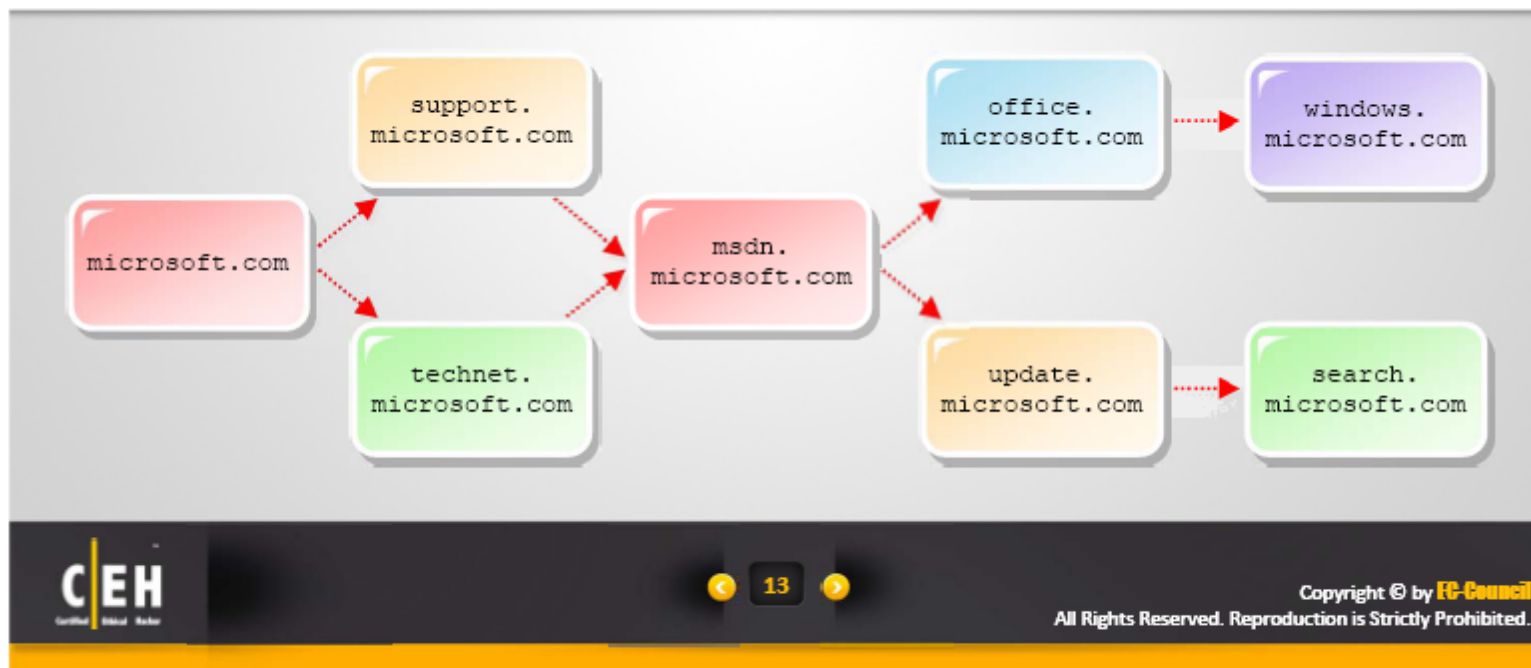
support.
microsoft.com

microsoft.com

technet.
microsoft.com

msdn.
microsoft.com

office.
microsoft.com

windows.
microsoft.com

update.
microsoft.com

search.
microsoft.com

C|EH
Certified Ethical Hacker

13

Copyright © by EC-Council
All Rights Reserved. Reproduction is Strictly Prohibited.